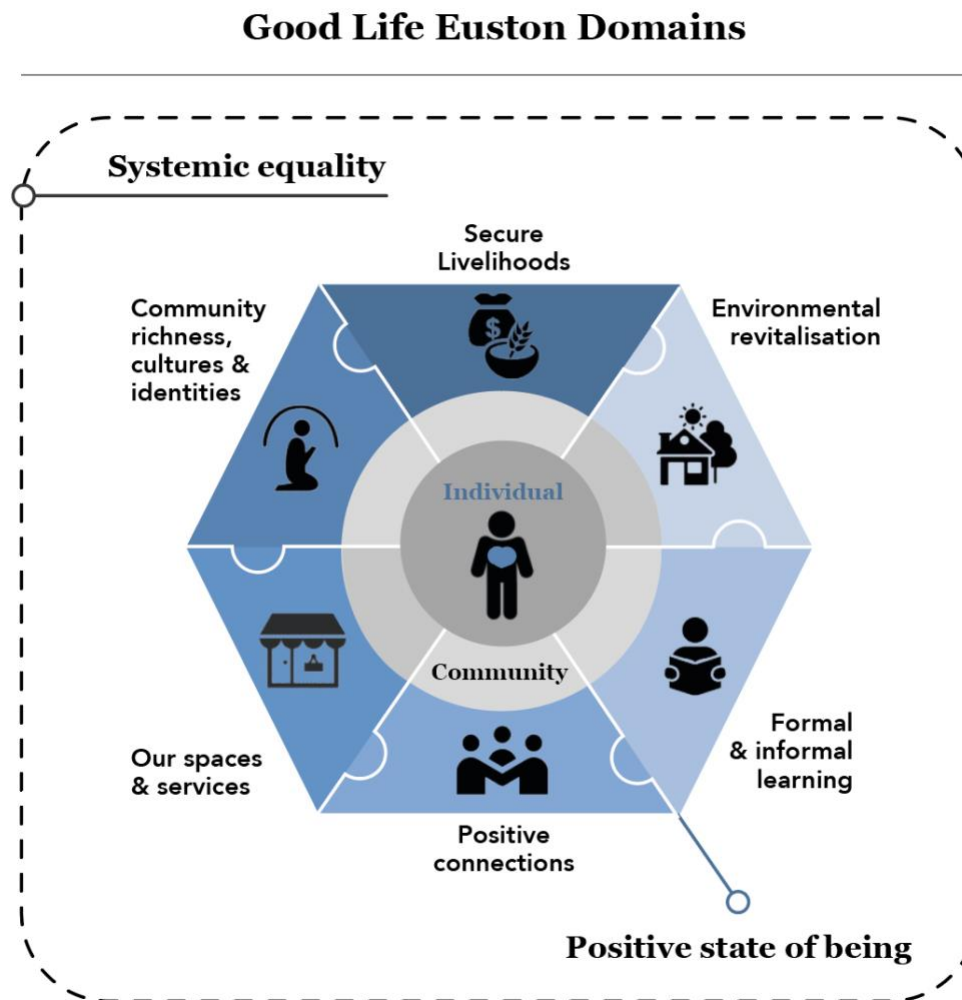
Good Life Euston Domains

Systemic equality

Secure Livelihoods

Community richness, cultures & identities

Environmental revitalisation

Individual

Community

Our spaces & services

Formal & informal learning

Positive connections

Positive state of being